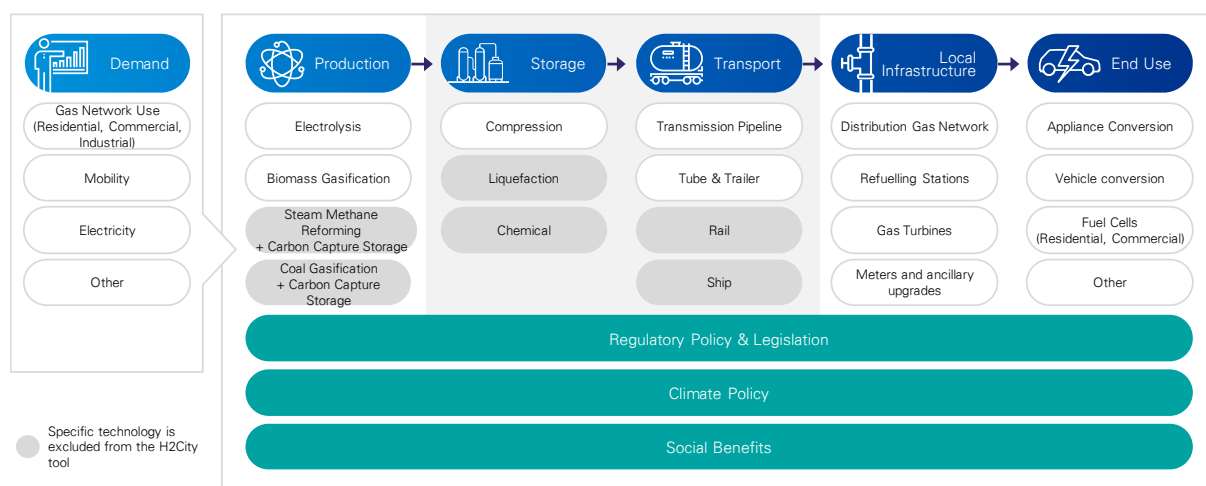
Demand

Gas Network Use (Residential, Commercial, Industrial)

Mobility

Electricity

Other

Production

Electrolysis

Biomass Gasification

Steam Methane Reforming + Carbon Capture Storage

Coal Gasification + Carbon Capture Storage

Storage

Compression

Liquefaction

Chemical

Transport

Transmission Pipeline

Tube & Trailer

Rail

Ship

Local Infrastructure

Distribution Gas Network

Refuelling Stations

Gas Turbines

Meters and ancillary upgrades

End Use

Appliance Conversion

Vehicle conversion

Fuel Cells (Residential, Commercial)

Other

Regulatory Policy & Legislation

Climate Policy

Social Benefits

Specific technology is excluded from the H2City tool